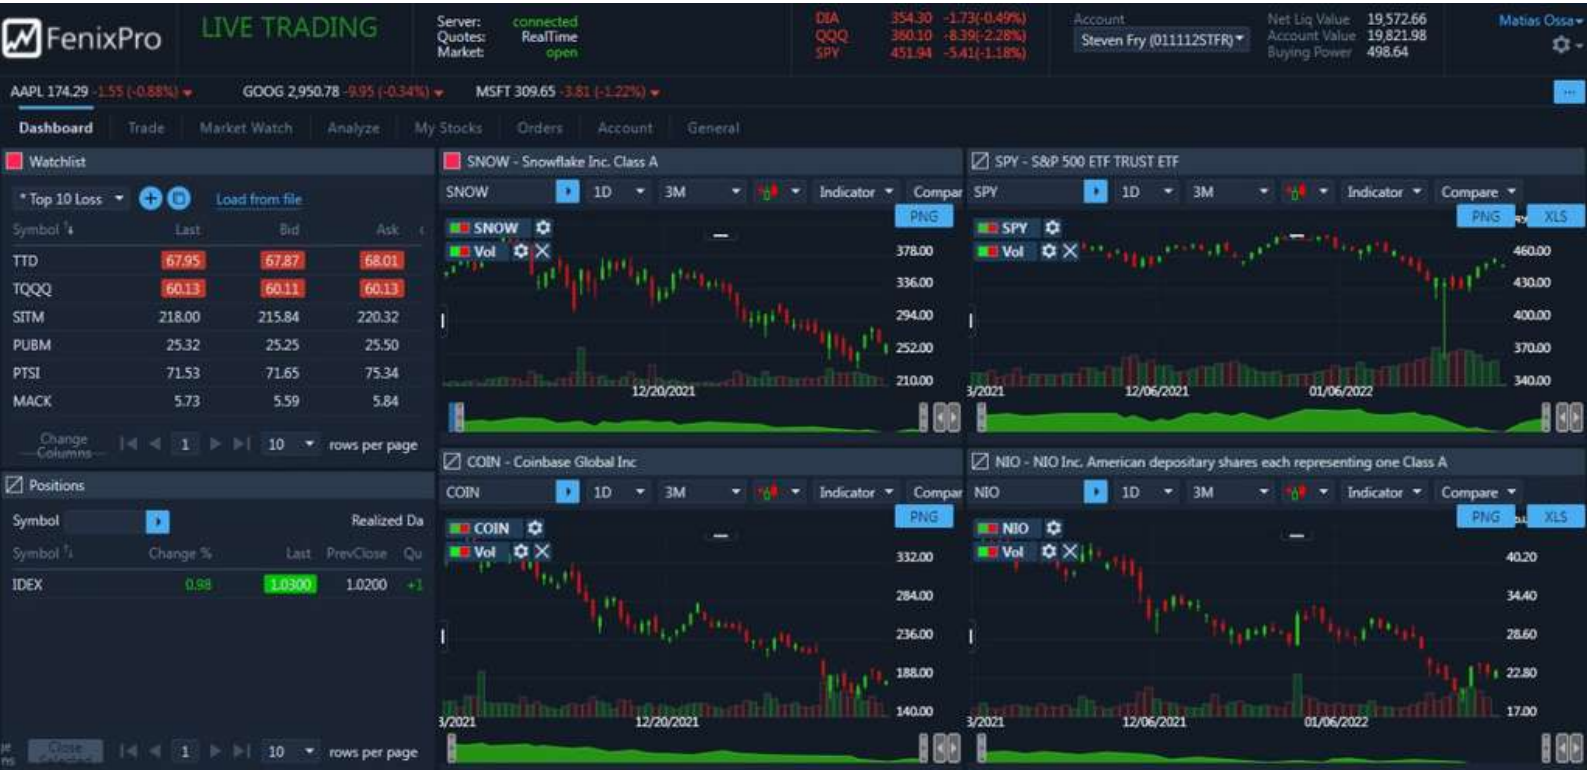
FenixPro LIVE TRADING

Server: connected
Quotes: RealTime
Market: open

DIA 354.30 -1.73(-0.49%)
QQQ 360.10 -8.39(-2.28%)
SPY 451.94 -5.41(-1.18%)

Account
Steven Fry (011112STFR)

Net Liq Value 19,572.66
Account Value 19,821.98
Buying Power 498.64

Matias Ossa

AAPL 174.29 -1.55 (-0.88%)
GOOG 2,950.78 -9.95 (-0.34%)
MSFT 309.65 -3.81 (-1.22%)

Dashboard Trade Market Watch Analyze My Stocks Orders Account General

Watchlist

Top 10 Loss Load from file

| Symbol | Last | Bid | Ask |
|---|---|---|---|
| TTD | 67.95 | 67.87 | 68.01 |
| TQQQ | 60.13 | 60.11 | 60.13 |
| SITM | 218.00 | 215.84 | 220.32 |
| PUBM | 25.32 | 25.25 | 25.50 |
| PTSI | 71.53 | 71.65 | 75.34 |
| MACK | 5.73 | 5.59 | 5.84 |

Change Columns 1 10 rows per page

Positions

Symbol Realized Da

| Symbol | Change % | Last | PrevClose | Qu |
|---|---|---|---|---|
| IDEX | 0.98 | 1.0300 | 1.0200 | +1 |

Close 1 10 rows per page

SNOW - Snowflake Inc. Class A
SNOW 1D 3M Indicator Compar
PNG
SNOW
Vol
378.00
336.00
294.00
252.00
210.00
12/20/2021

SPY - S&P 500 ETF TRUST ETF
SPY 1D 3M Indicator Compare
PNG XLS
SPY
Vol
460.00
430.00
400.00
370.00
340.00
3/2021 12/06/2021 01/06/2022

COIN - Coinbase Global Inc
COIN 1D 3M Indicator Compar
PNG
COIN
Vol
332.00
284.00
236.00
188.00
140.00
3/2021 12/20/2021

NIO - NIO Inc. American depositary shares each representing one Class A
NIO 1D 3M Indicator Compare
PNG XLS
NIO
Vol
40.20
34.40
28.60
22.80
17.00
3/2021 12/06/2021 01/06/2022